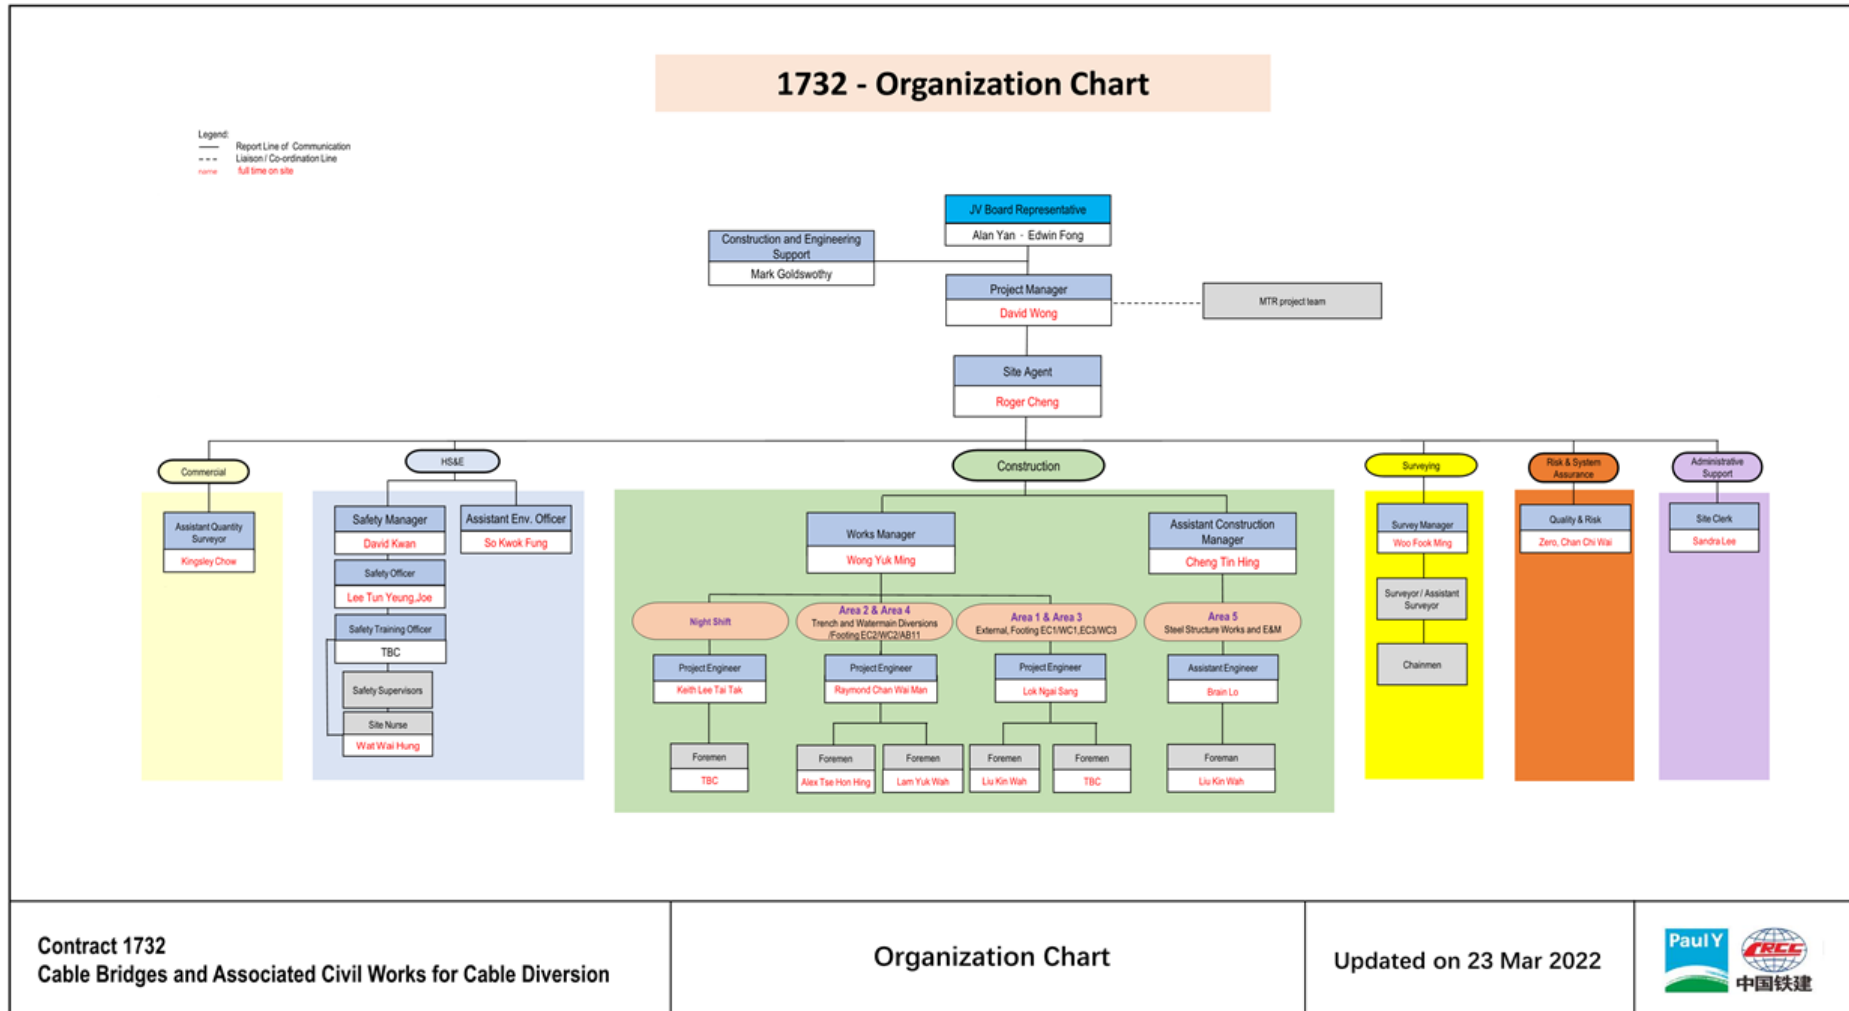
1732 - Organization Chart

Legend:
Report Line of Communication
Liaison / Co-ordination Line
name full time on site

JV Board Representative
Alan Yan - Edwin Fong

Construction and Engineering Support
Mark Goldswothy

Project Manager
David Wong

MTR project team

Site Agent
Roger Cheng

Commercial
Assistant Quantity Surveyor
Kingsley Chow

HS&E
Safety Manager
David Kwan
Assistant Env. Officer
So Kwok Fung
Safety Officer
Lee Tun Yeung,Joe
Safety Training Officer
TBC
Safety Supervisors
Site Nurse
Wat Wai Hung

Construction
Works Manager
Wong Yuk Ming
Assistant Construction Manager
Cheng Tin Hing

Night Shift
Project Engineer
Keith Lee Tai Tak
Foremen
TBC

Area 2 & Area 4
Trench and Watermain Diversions /Footing EC2/WC2/AB11
Project Engineer
Raymond Chan Wai Man
Foremen
Alex Tse Hon Hing
Foremen
Lam Yuk Wah

Area 1 & Area 3
External, Footing EC1/WC1,EC3/WC3
Project Engineer
Lok Ngai Sang
Foremen
Liu Kin Wah
Foremen
TBC

Area 5
Steel Structure Works and E&M
Assistant Engineer
Brain Lo
Foreman
Liu Kin Wah

Surveying
Survey Manager
Woo Fook Ming
Surveyor / Assistant Surveyor
Chainmen

Risk & System Assurance
Quality & Risk
Zero, Chan Chi Wai

Administrative Support
Site Clerk
Sandra Lee

Contract 1732
Cable Bridges and Associated Civil Works for Cable Diversion

Organization Chart

Updated on 23 Mar 2022

Paul Y
CRCC
中国铁建